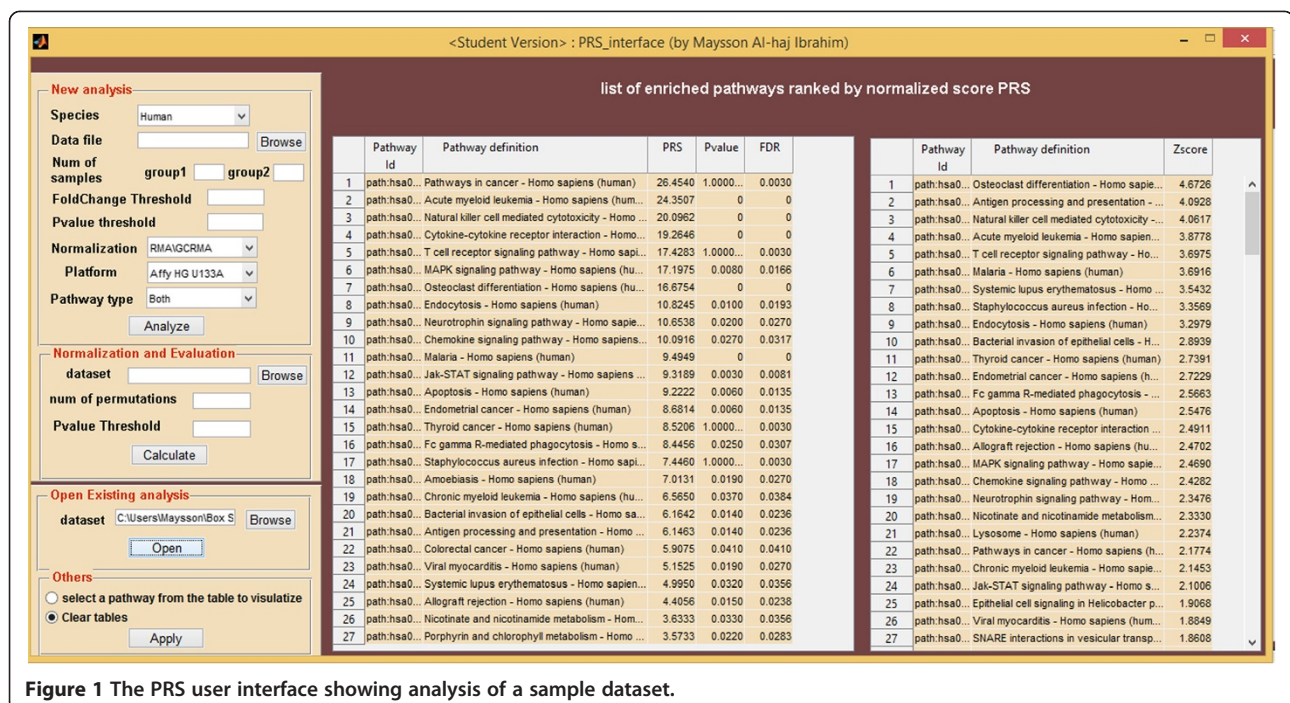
<Student Version> : PRS_interface (by Maysson Al-haj Ibrahim)

New analysis
Species Human
Data file Browse
Num of samples group1 group2
FoldChange Threshold
Pvalue threshold
Normalization RMA\GCRMA
Platform Affy HG U133A
Pathway type Both
Analyze

Normalization and Evaluation
dataset Browse
num of permutations
Pvalue Threshold
Calculate

Open Existing analysis
dataset C:\Users\Maysson\Box S Browse
Open

Others
select a pathway from the table to visulatize
Clear tables
Apply

list of enriched pathways ranked by normalized score PRS

| | Pathway Id | Pathway definition | PRS | Pvalue | FDR |
|---|---|---|---|---|---|
| 1 | path:hsa0... | Pathways in cancer - Homo sapiens (human) | 26.4540 | 1.0000... | 0.0030 |
| 2 | path:hsa0... | Acute myeloid leukemia - Homo sapiens (hum... | 24.3507 | 0 | 0 |
| 3 | path:hsa0... | Natural killer cell mediated cytotoxicity - Homo ... | 20.0962 | 0 | 0 |
| 4 | path:hsa0... | Cytokine-cytokine receptor interaction - Homo ... | 19.2646 | 0 | 0 |
| 5 | path:hsa0... | T cell receptor signaling pathway - Homo sapi... | 17.4283 | 1.0000... | 0.0030 |
| 6 | path:hsa0... | MAPK signaling pathway - Homo sapiens (hu... | 17.1975 | 0.0080 | 0.0166 |
| 7 | path:hsa0... | Osteoclast differentiation - Homo sapiens (hu... | 16.6754 | 0 | 0 |
| 8 | path:hsa0... | Endocytosis - Homo sapiens (human) | 10.8245 | 0.0100 | 0.0193 |
| 9 | path:hsa0... | Neurotrophin signaling pathway - Homo sapie... | 10.6538 | 0.0200 | 0.0270 |
| 10 | path:hsa0... | Chemokine signaling pathway - Homo sapiens... | 10.0916 | 0.0270 | 0.0317 |
| 11 | path:hsa0... | Malaria - Homo sapiens (human) | 9.4949 | 0 | 0 |
| 12 | path:hsa0... | Jak-STAT signaling pathway - Homo sapiens ... | 9.3189 | 0.0030 | 0.0081 |
| 13 | path:hsa0... | Apoptosis - Homo sapiens (human) | 9.2222 | 0.0060 | 0.0135 |
| 14 | path:hsa0... | Endometrial cancer - Homo sapiens (human) | 8.6814 | 0.0060 | 0.0135 |
| 15 | path:hsa0... | Thyroid cancer - Homo sapiens (human) | 8.5206 | 1.0000... | 0.0030 |
| 16 | path:hsa0... | Fc gamma R-mediated phagocytosis - Homo s... | 8.4456 | 0.0250 | 0.0307 |
| 17 | path:hsa0... | Staphylococcus aureus infection - Homo sapi... | 7.4460 | 1.0000... | 0.0030 |
| 18 | path:hsa0... | Amoebiasis - Homo sapiens (human) | 7.0131 | 0.0190 | 0.0270 |
| 19 | path:hsa0... | Chronic myeloid leukemia - Homo sapiens (hu... | 6.5650 | 0.0370 | 0.0384 |
| 20 | path:hsa0... | Bacterial invasion of epithelial cells - Homo sa... | 6.1642 | 0.0140 | 0.0236 |
| 21 | path:hsa0... | Antigen processing and presentation - Homo ... | 6.1463 | 0.0140 | 0.0236 |
| 22 | path:hsa0... | Colorectal cancer - Homo sapiens (human) | 5.9075 | 0.0410 | 0.0410 |
| 23 | path:hsa0... | Viral myocarditis - Homo sapiens (human) | 5.1525 | 0.0190 | 0.0270 |
| 24 | path:hsa0... | Systemic lupus erythematosus - Homo sapien... | 4.9950 | 0.0320 | 0.0356 |
| 25 | path:hsa0... | Allograft rejection - Homo sapiens (human) | 4.4056 | 0.0150 | 0.0238 |
| 26 | path:hsa0... | Nicotinate and nicotinamide metabolism - Hom... | 3.6333 | 0.0330 | 0.0356 |
| 27 | path:hsa0... | Porphyrin and chlorophyll metabolism - Homo ... | 3.5733 | 0.0220 | 0.0283 |

| | Pathway Id | Pathway definition | Zscore |
|---|---|---|---|
| 1 | path:hsa0... | Osteoclast differentiation - Homo sapie... | 4.6726 |
| 2 | path:hsa0... | Antigen processing and presentation - ... | 4.0928 |
| 3 | path:hsa0... | Natural killer cell mediated cytotoxicity -... | 4.0617 |
| 4 | path:hsa0... | Acute myeloid leukemia - Homo sapien... | 3.8778 |
| 5 | path:hsa0... | T cell receptor signaling pathway - Ho... | 3.6975 |
| 6 | path:hsa0... | Malaria - Homo sapiens (human) | 3.6916 |
| 7 | path:hsa0... | Systemic lupus erythematosus - Homo ... | 3.5432 |
| 8 | path:hsa0... | Staphylococcus aureus infection - Ho... | 3.3569 |
| 9 | path:hsa0... | Endocytosis - Homo sapiens (human) | 3.2979 |
| 10 | path:hsa0... | Bacterial invasion of epithelial cells - H... | 2.8939 |
| 11 | path:hsa0... | Thyroid cancer - Homo sapiens (human) | 2.7391 |
| 12 | path:hsa0... | Endometrial cancer - Homo sapiens (h... | 2.7229 |
| 13 | path:hsa0... | Fc gamma R-mediated phagocytosis - ... | 2.5663 |
| 14 | path:hsa0... | Apoptosis - Homo sapiens (human) | 2.5476 |
| 15 | path:hsa0... | Cytokine-cytokine receptor interaction ... | 2.4911 |
| 16 | path:hsa0... | Allograft rejection - Homo sapiens (hu... | 2.4702 |
| 17 | path:hsa0... | MAPK signaling pathway - Homo sapie... | 2.4690 |
| 18 | path:hsa0... | Chemokine signaling pathway - Homo ... | 2.4282 |
| 19 | path:hsa0... | Neurotrophin signaling pathway - Hom... | 2.3476 |
| 20 | path:hsa0... | Nicotinate and nicotinamide metabolism... | 2.3330 |
| 21 | path:hsa0... | Lysosome - Homo sapiens (human) | 2.2374 |
| 22 | path:hsa0... | Pathways in cancer - Homo sapiens (h... | 2.1774 |
| 23 | path:hsa0... | Chronic myeloid leukemia - Homo sapie... | 2.1453 |
| 24 | path:hsa0... | Jak-STAT signaling pathway - Homo s... | 2.1006 |
| 25 | path:hsa0... | Epithelial cell signaling in Helicobacter p... | 1.9068 |
| 26 | path:hsa0... | Viral myocarditis - Homo sapiens (hum... | 1.8849 |
| 27 | path:hsa0... | SNARE interactions in vesicular transp... | 1.8608 |

Figure 1 The PRS user interface showing analysis of a sample dataset.